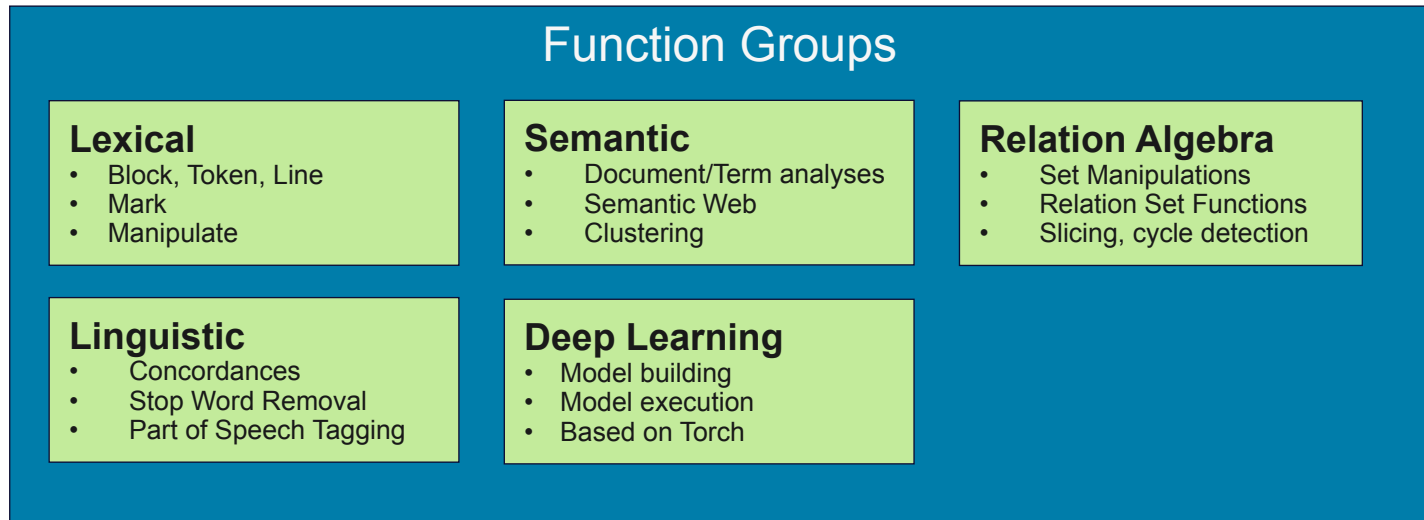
Function Groups

Lexical
- Block, Token, Line
- Mark
- Manipulate

Semantic
- Document/Term analyses
- Semantic Web
- Clustering

Relation Algebra
- Set Manipulations
- Relation Set Functions
- Slicing, cycle detection

Linguistic
- Concordances
- Stop Word Removal
- Part of Speech Tagging

Deep Learning
- Model building
- Model execution
- Based on Torch